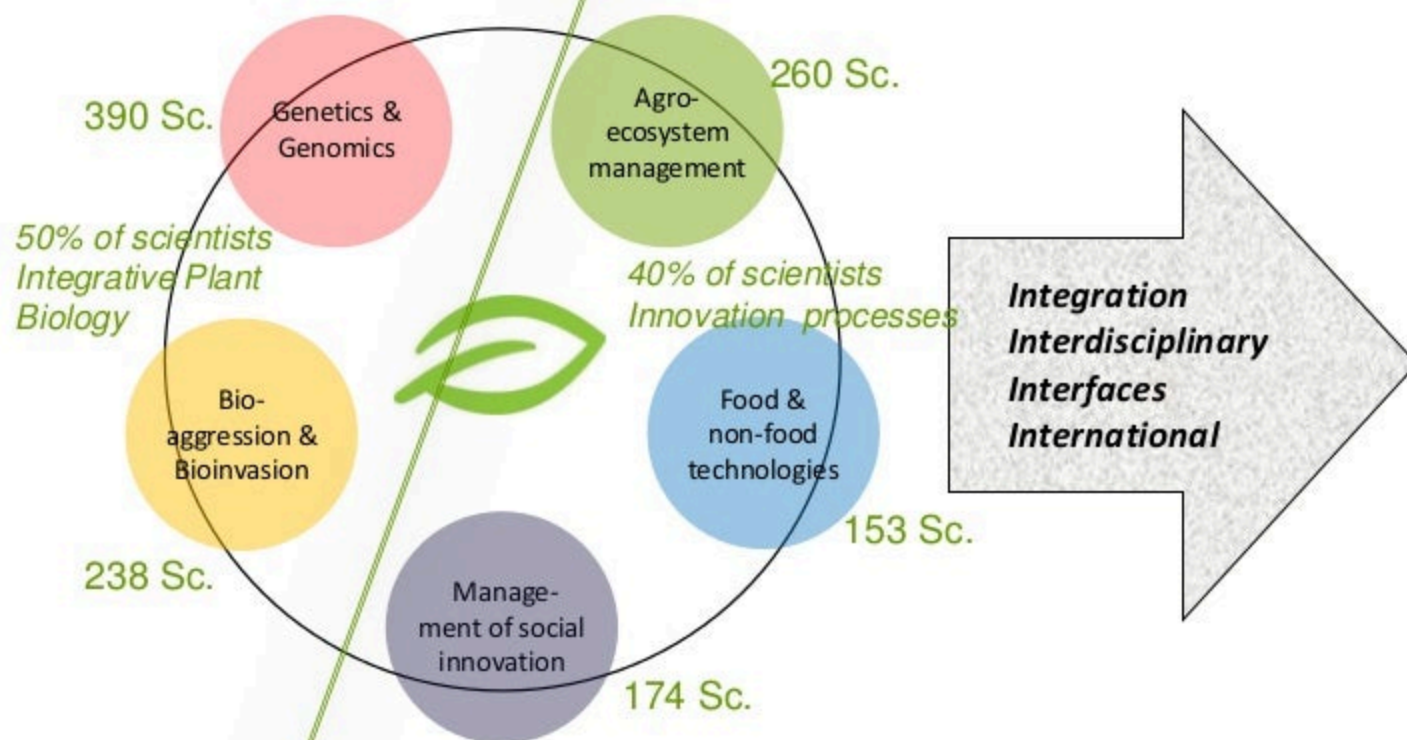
390 Sc.

Genetics & Genomics

Agro-ecosystem management

260 Sc.

50% of scientists Integrative Plant Biology

40% of scientists Innovation processes

Integration
Interdisciplinary
Interfaces
International

Bio-aggression & Bioinvasion

Food & non-food technologies

153 Sc.

238 Sc.

Management of social innovation

174 Sc.